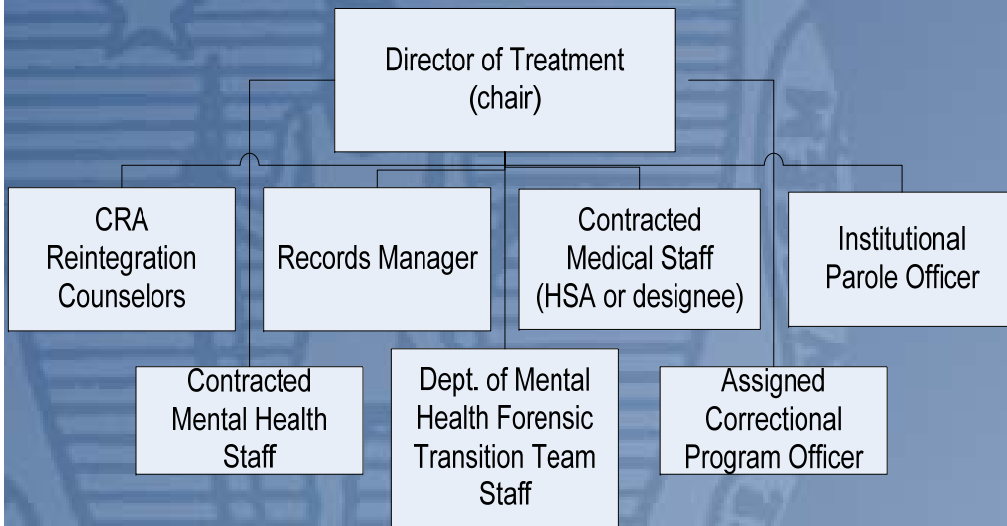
Director of Treatment (chair)

CRA Reintegration Counselors

Records Manager

Contracted Medical Staff (HSA or designee)

Institutional Parole Officer

Contracted Mental Health Staff

Dept. of Mental Health Forensic Transition Team Staff

Assigned Correctional Program Officer